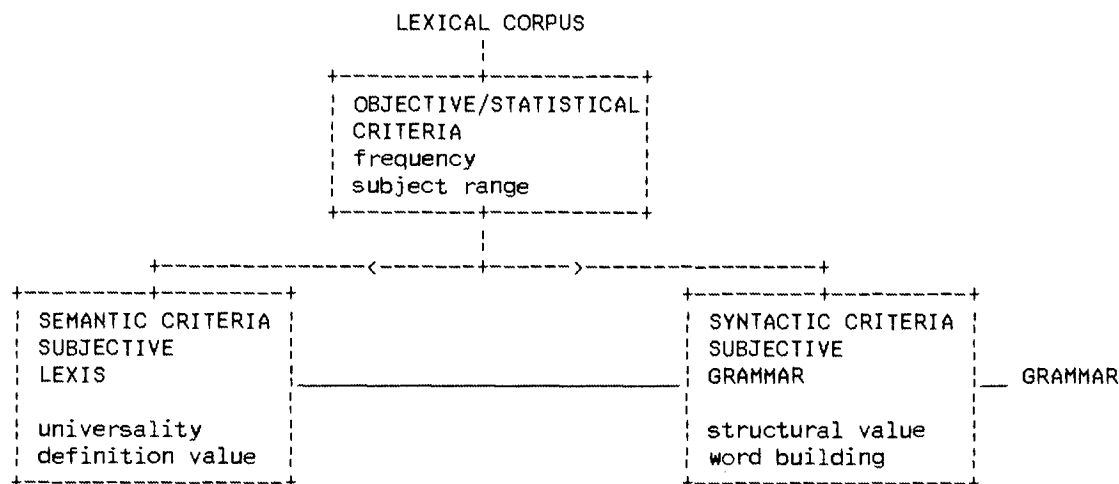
LEXICAL CORPUS

OBJECTIVE/STATISTICAL CRITERIA
frequency
subject range

SEMANTIC CRITERIA
SUBJECTIVE
LEXIS

universality
definition value

SYNTACTIC CRITERIA
SUBJECTIVE
GRAMMAR

structural value
word building

GRAMMAR